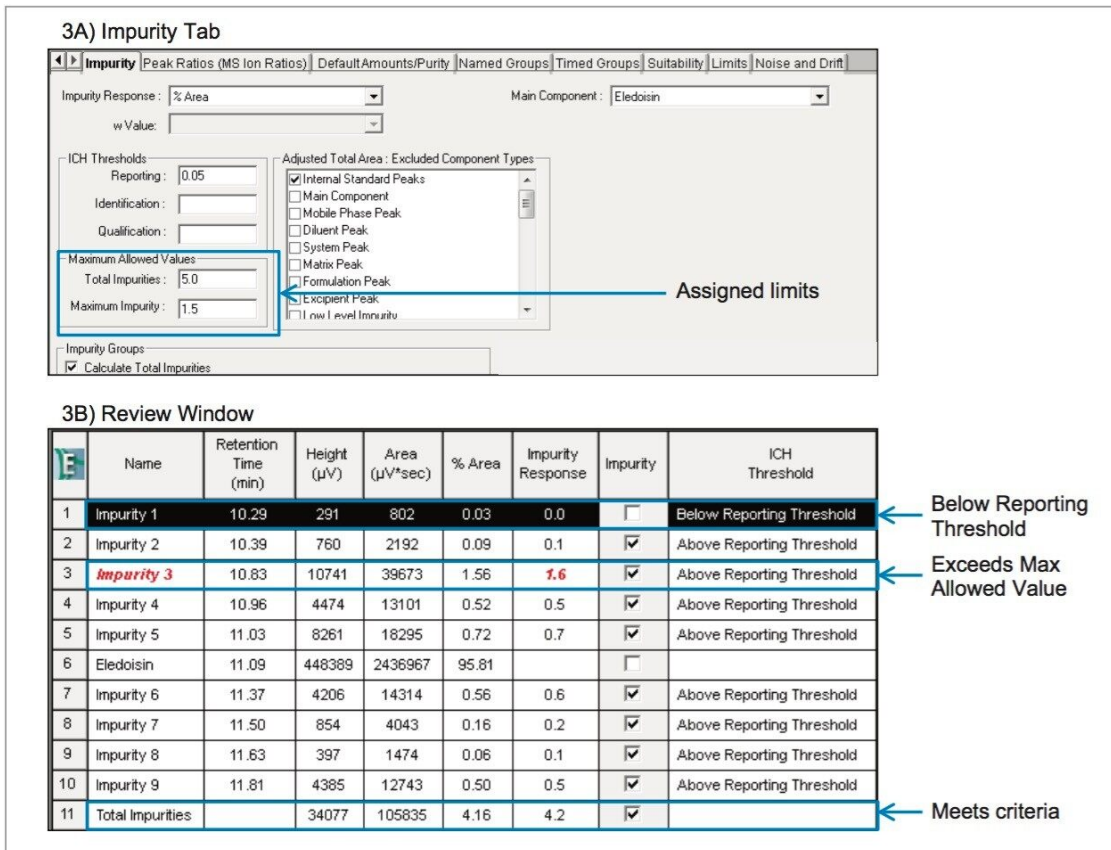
3A) Impurity Tab

Impurity | Peak Ratios (MS Ion Ratios) | Default Amounts/Purity | Named Groups | Timed Groups | Suitability | Limits | Noise and Drift

Impurity Response : % Area

Main Component : Eledoisin

w Value :

ICH Thresholds
Reporting : 0.05
Identification :
Qualification :

Adjusted Total Area : Excluded Component Types
☑ Internal Standard Peaks
☐ Main Component
☐ Mobile Phase Peak
☐ Diluent Peak
☐ System Peak
☐ Matrix Peak
☐ Formulation Peak
☐ Excipient Peak
☐ Low Level Impurity

Maximum Allowed Values
Total Impurities : 5.0
Maximum Impurity : 1.5

Assigned limits

Impurity Groups
☑ Calculate Total Impurities

3B) Review Window

| E | Name | Retention Time (min) | Height (µV) | Area (µV*sec) | % Area | Impurity Response | Impurity | ICH Threshold |
|---|---|---|---|---|---|---|---|---|
| 1 | Impurity 1 | 10.29 | 291 | 802 | 0.03 | 0.0 | ☐ | Below Reporting Threshold |
| 2 | Impurity 2 | 10.39 | 760 | 2192 | 0.09 | 0.1 | ☑ | Above Reporting Threshold |
| 3 | Impurity 3 | 10.83 | 10741 | 39673 | 1.56 | 1.6 | ☑ | Above Reporting Threshold |
| 4 | Impurity 4 | 10.96 | 4474 | 13101 | 0.52 | 0.5 | ☑ | Above Reporting Threshold |
| 5 | Impurity 5 | 11.03 | 8261 | 18295 | 0.72 | 0.7 | ☑ | Above Reporting Threshold |
| 6 | Eledoisin | 11.09 | 448389 | 2436967 | 95.81 | | ☐ | |
| 7 | Impurity 6 | 11.37 | 4206 | 14314 | 0.56 | 0.6 | ☑ | Above Reporting Threshold |
| 8 | Impurity 7 | 11.50 | 854 | 4043 | 0.16 | 0.2 | ☑ | Above Reporting Threshold |
| 9 | Impurity 8 | 11.63 | 397 | 1474 | 0.06 | 0.1 | ☑ | Above Reporting Threshold |
| 10 | Impurity 9 | 11.81 | 4385 | 12743 | 0.50 | 0.5 | ☑ | Above Reporting Threshold |
| 11 | Total Impurities | | 34077 | 105835 | 4.16 | 4.2 | ☑ | |

Below Reporting Threshold

Exceeds Max Allowed Value

Meets criteria